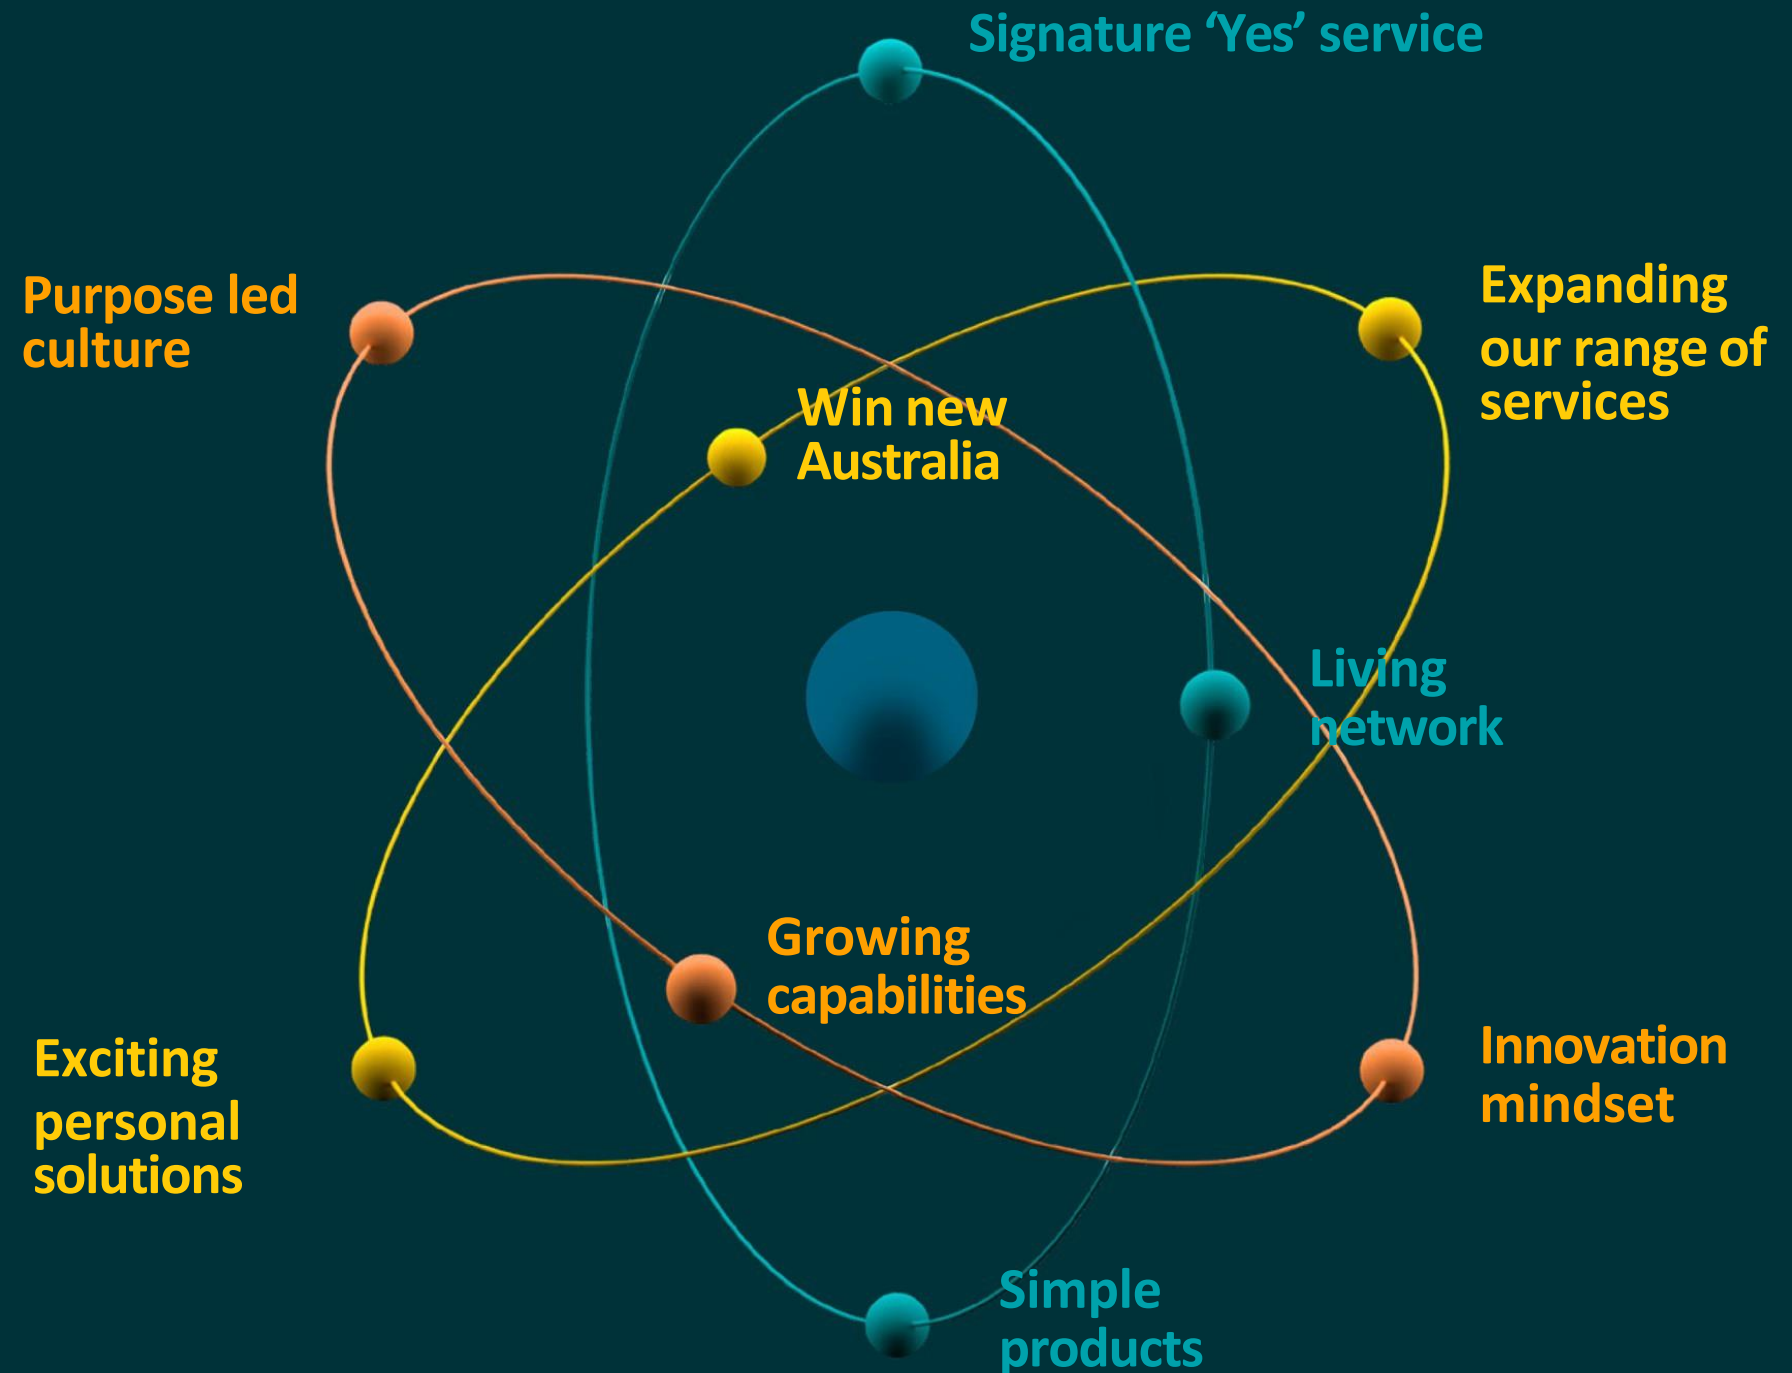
Signature ‘Yes’ service

Purpose led culture

Expanding our range of services

Win new Australia

Living network

Growing capabilities

Exciting personal solutions

Innovation mindset

Simple products